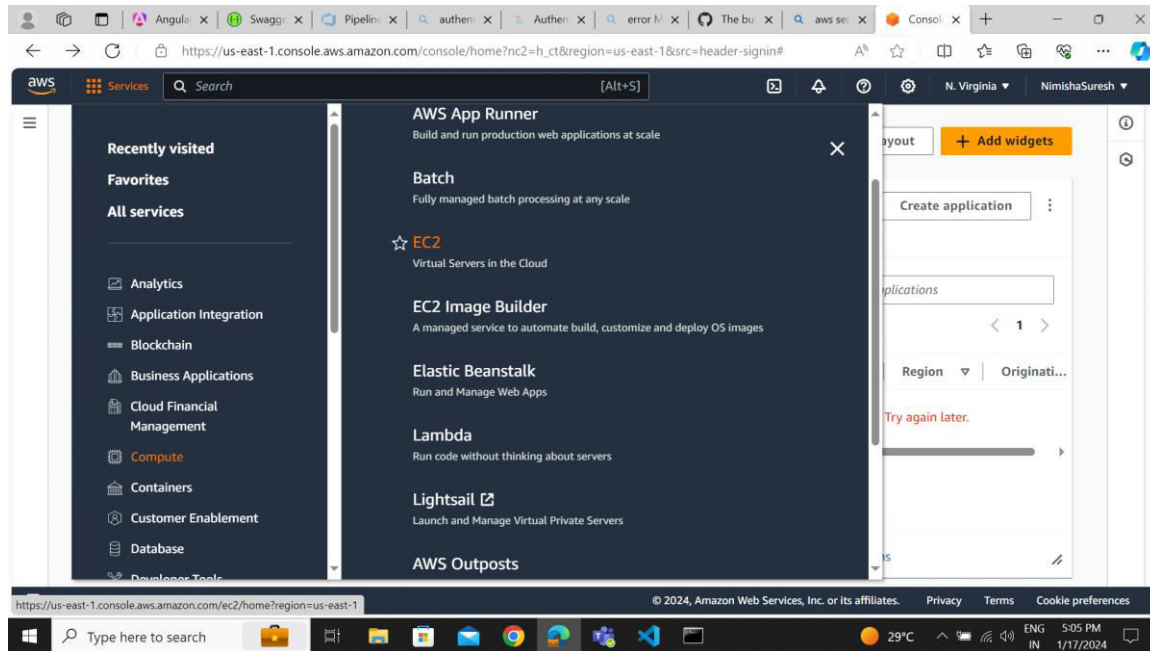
Angula × | Swagg × | Pipelin × | authen × | Authen × | error M × | The bu × | aws se × | Consol × | +

https://us-east-1.console.aws.amazon.com/console/home?nc2=h_ct&region=us-east-1&src=header-signin#

aws | Services | Search [Alt+S] | N. Virginia ▼ | NimishaSuresh ▼

Recently visited
Favorites
All services

Analytics
Application Integration
Blockchain
Business Applications
Cloud Financial Management
Compute
Containers
Customer Enablement
Database
Developer Tools

AWS App Runner
Build and run production web applications at scale

Batch
Fully managed batch processing at any scale

EC2
Virtual Servers in the Cloud

EC2 Image Builder
A managed service to automate build, customize and deploy OS images

Elastic Beanstalk
Run and Manage Web Apps

Lambda
Run code without thinking about servers

Lightsail
Launch and Manage Virtual Private Servers

AWS Outposts

ayout | + Add widgets

Create application

plications

< 1 >

Region | Originati...

Try again later.

https://us-east-1.console.aws.amazon.com/ec2/home?region=us-east-1

© 2024, Amazon Web Services, Inc. or its affiliates. Privacy Terms Cookie preferences

Type here to search

29°C ENG IN 5:05 PM 1/17/2024